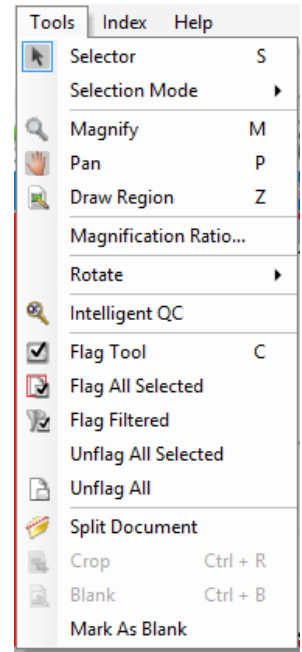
Tools Index Help

Selector S
Selection Mode
Magnify M
Pan P
Draw Region Z
Magnification Ratio...
Rotate
Intelligent QC
Flag Tool C
Flag All Selected
Flag Filtered
Unflag All Selected
Unflag All
Split Document
Crop Ctrl + R
Blank Ctrl + B
Mark As Blank